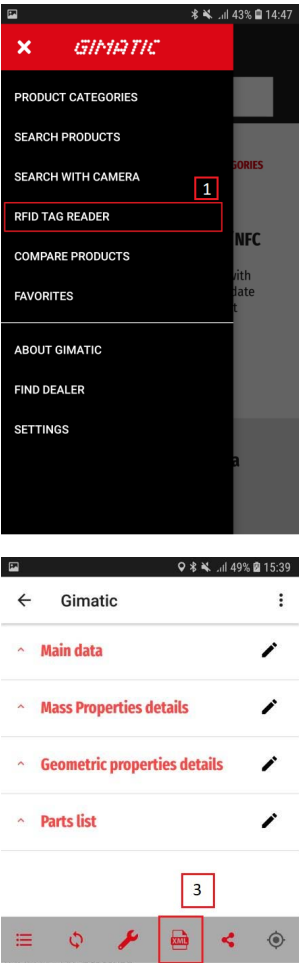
43% 14:47

GIMATIC

PRODUCT CATEGORIES

SEARCH PRODUCTS

SEARCH WITH CAMERA

RFID TAG READER

1

COMPARE PRODUCTS

FAVORITES

ABOUT GIMATIC

FIND DEALER

SETTINGS

GORIES

NFC

vith
date
t

a

49% 15:39

Gimatic

Main data

Mass Properties details

Geometric properties details

Parts list

3

XML